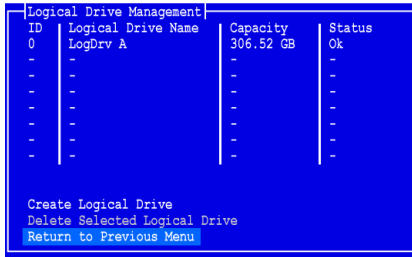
Logical Drive Management

| ID | Logical Drive Name | Capacity | Status |
|---|---|---|---|
| 0 | LogDrv A | 306.52 GB | Ok |
| - | - | - | - |
| - | - | - | - |
| - | - | - | - |
| - | - | - | - |
| - | - | - | - |
| - | - | - | - |
| - | - | - | - |

Create Logical Drive
Delete Selected Logical Drive
Return to Previous Menu